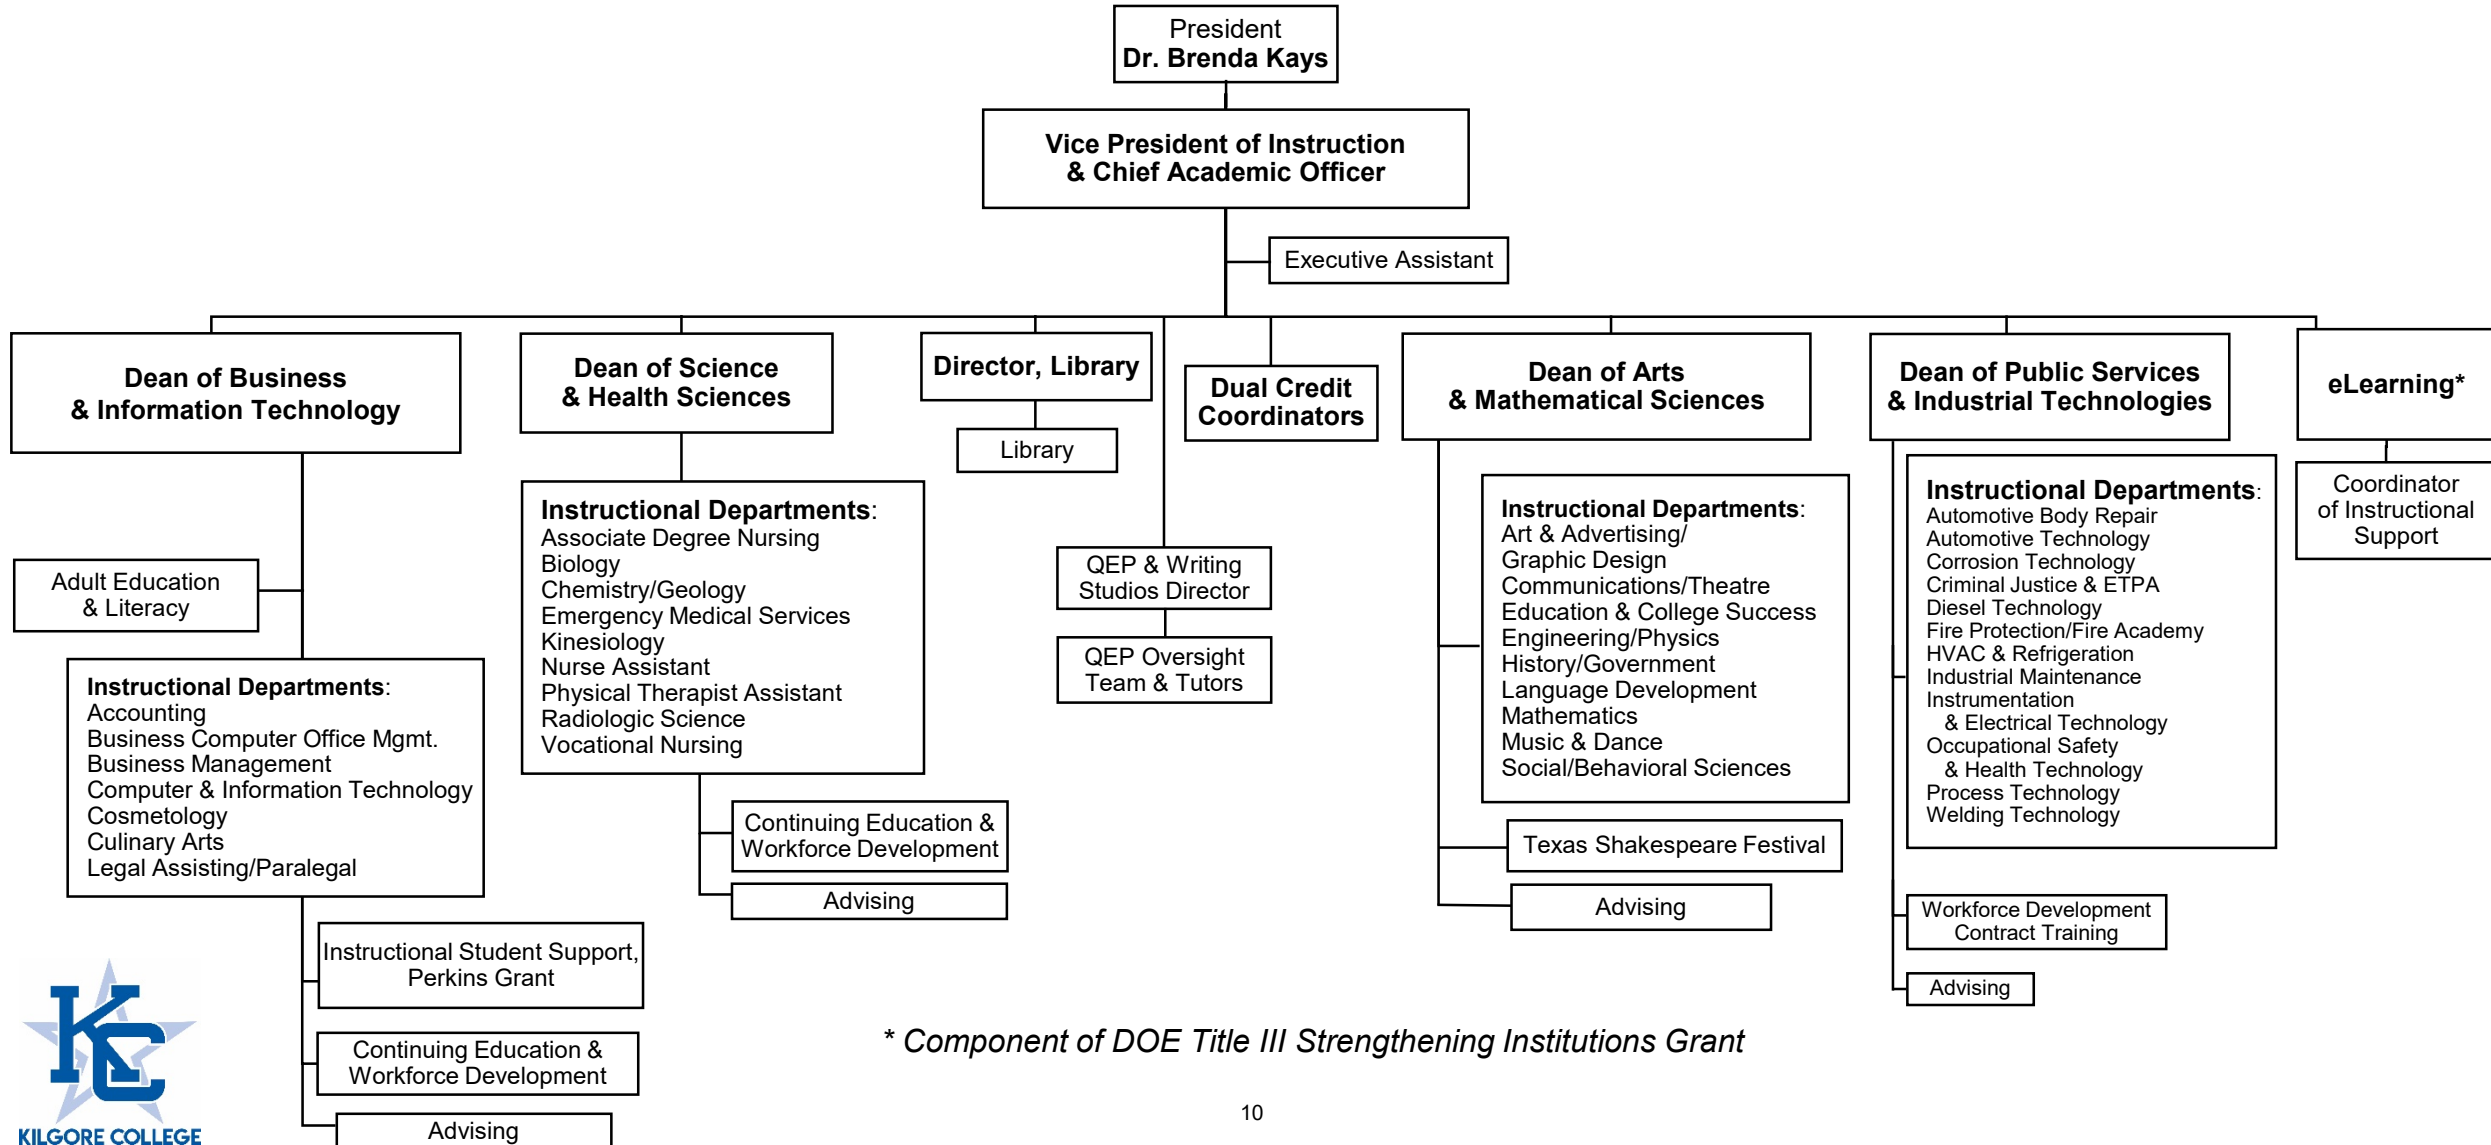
President
Dr. Brenda Kays

Vice President of Instruction
& Chief Academic Officer

Executive Assistant

Dean of Business
& Information Technology

Adult Education
& Literacy

Instructional Departments:
Accounting
Business Computer Office Mgmt.
Business Management
Computer & Information Technology
Cosmetology
Culinary Arts
Legal Assisting/Paralegal

Instructional Student Support,
Perkins Grant

Continuing Education &
Workforce Development

Advising

Dean of Science
& Health Sciences

Instructional Departments:
Associate Degree Nursing
Biology
Chemistry/Geology
Emergency Medical Services
Kinesiology
Nurse Assistant
Physical Therapist Assistant
Radiologic Science
Vocational Nursing

Continuing Education &
Workforce Development

Advising

Director, Library

Library

QEP & Writing
Studios Director

QEP Oversight
Team & Tutors

Dual Credit
Coordinators

Dean of Arts
& Mathematical Sciences

Instructional Departments:
Art & Advertising/
Graphic Design
Communications/Theatre
Education & College Success
Engineering/Physics
History/Government
Language Development
Mathematics
Music & Dance
Social/Behavioral Sciences

Texas Shakespeare Festival

Advising

Dean of Public Services
& Industrial Technologies

Instructional Departments:
Automotive Body Repair
Automotive Technology
Corrosion Technology
Criminal Justice & ETPA
Diesel Technology
Fire Protection/Fire Academy
HVAC & Refrigeration
Industrial Maintenance
Instrumentation
& Electrical Technology
Occupational Safety
& Health Technology
Process Technology
Welding Technology

Workforce Development
Contract Training

Advising

eLearning*

Coordinator
of Instructional
Support

* Component of DOE Title III Strengthening Institutions Grant

KC
KILGORE COLLEGE

10